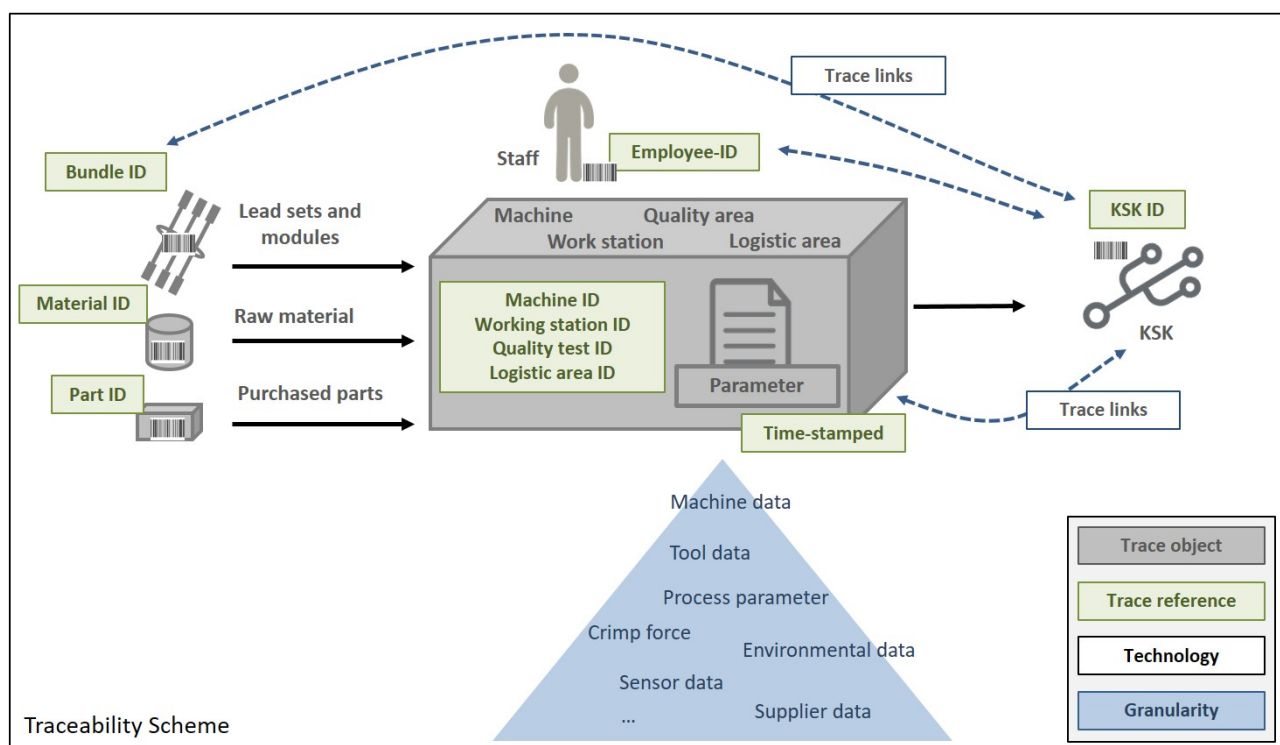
Trace links

Staff

Employee-ID

Bundle ID

KSK ID

Lead sets and modules

Machine

Quality area

Work station

Logistic area

Material ID

Raw material

Machine ID
Working station ID
Quality test ID
Logistic area ID

Parameter

KSK

Part ID

Purchased parts

Trace links

Time-stamped

Machine data

Tool data

Process parameter

Crimp force

Environmental data

Sensor data

...

Supplier data

Trace object

Trace reference

Technology

Granularity

Traceability Scheme